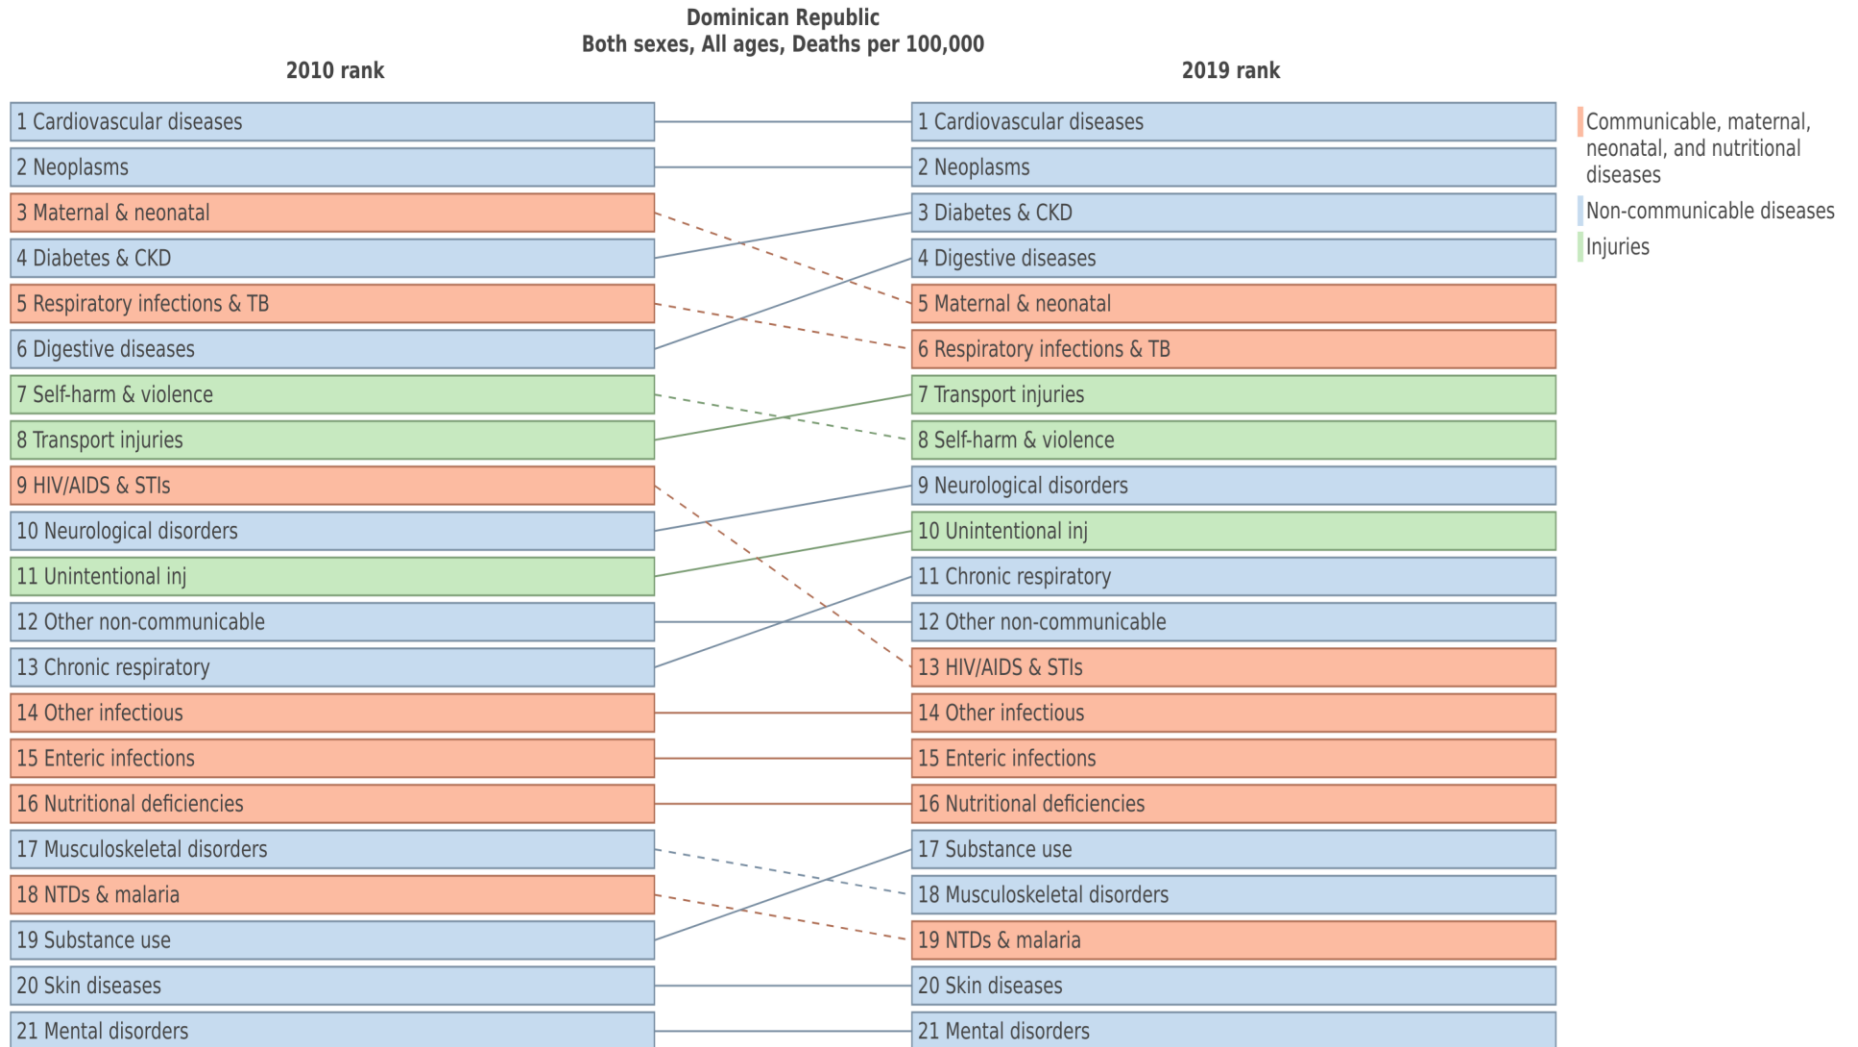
Dominican Republic
Both sexes, All ages, Deaths per 100,000

2010 rank

1 Cardiovascular diseases
2 Neoplasms
3 Maternal & neonatal
4 Diabetes & CKD
5 Respiratory infections & TB
6 Digestive diseases
7 Self-harm & violence
8 Transport injuries
9 HIV/AIDS & STIs
10 Neurological disorders
11 Unintentional inj
12 Other non-communicable
13 Chronic respiratory
14 Other infectious
15 Enteric infections
16 Nutritional deficiencies
17 Musculoskeletal disorders
18 NTDs & malaria
19 Substance use
20 Skin diseases
21 Mental disorders

2019 rank

1 Cardiovascular diseases
2 Neoplasms
3 Diabetes & CKD
4 Digestive diseases
5 Maternal & neonatal
6 Respiratory infections & TB
7 Transport injuries
8 Self-harm & violence
9 Neurological disorders
10 Unintentional inj
11 Chronic respiratory
12 Other non-communicable
13 HIV/AIDS & STIs
14 Other infectious
15 Enteric infections
16 Nutritional deficiencies
17 Substance use
18 Musculoskeletal disorders
19 NTDs & malaria
20 Skin diseases
21 Mental disorders

Communicable, maternal, neonatal, and nutritional diseases
Non-communicable diseases
Injuries